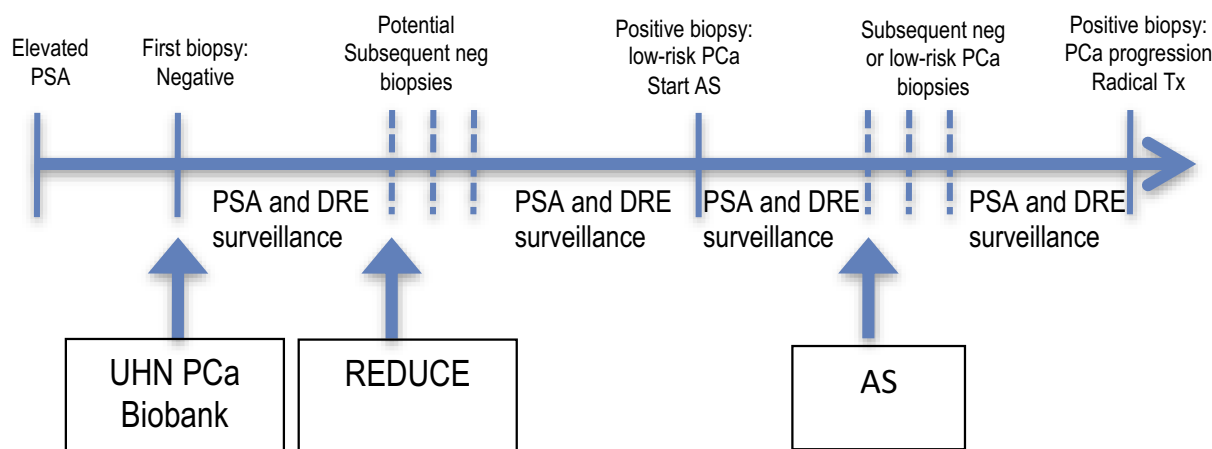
Elevated PSA

First biopsy: Negative

Potential Subsequent neg biopsies

Positive biopsy: low-risk PCa Start AS

Subsequent neg or low-risk PCa biopsies

Positive biopsy: PCa progression Radical Tx

PSA and DRE surveillance

PSA and DRE surveillance

PSA and DRE surveillance

PSA and DRE surveillance

UHN PCa Biobank

REDUCE

AS